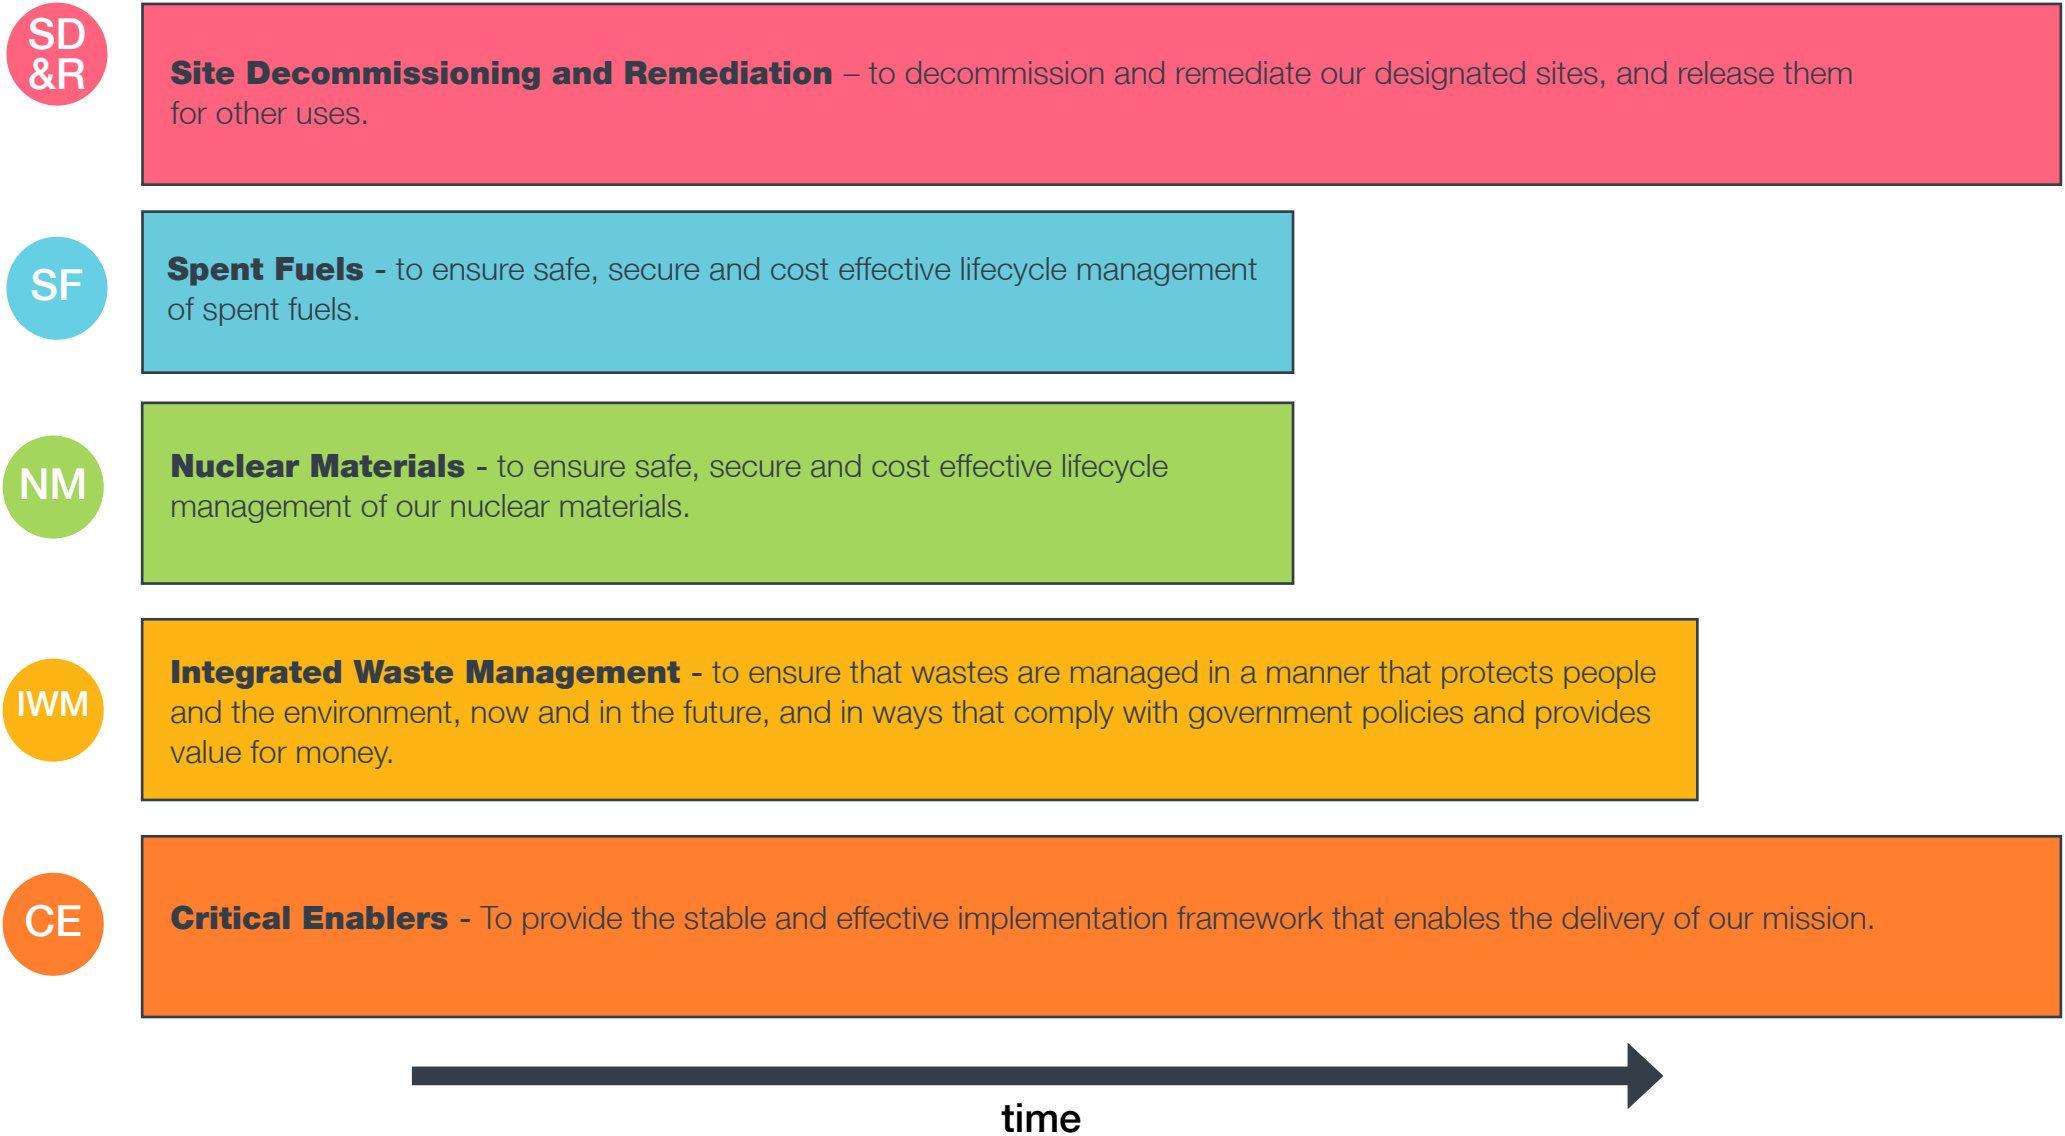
SD &R

**Site Decommissioning and Remediation** – to decommission and remediate our designated sites, and release them for other uses.

SF

**Spent Fuels** - to ensure safe, secure and cost effective lifecycle management of spent fuels.

NM

**Nuclear Materials** - to ensure safe, secure and cost effective lifecycle management of our nuclear materials.

IWM

**Integrated Waste Management** - to ensure that wastes are managed in a manner that protects people and the environment, now and in the future, and in ways that comply with government policies and provides value for money.

CE

**Critical Enablers** - To provide the stable and effective implementation framework that enables the delivery of our mission.

time